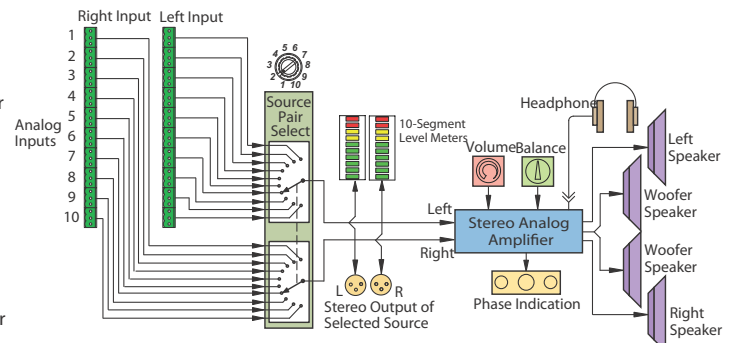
Right Input Left Input

1
2
3
4
5
6
7
8
9
10

Analog Inputs

4 5 6
3 7
2 8
1 10 9

Source Pair Select

10-Segment Level Meters

Headphone

Volume Balance

Left Speaker

Woofer Speaker

Woofer Speaker

Right Speaker

Left

Stereo Analog Amplifier

Right

L R

Stereo Output of Selected Source

Phase Indication

r

r